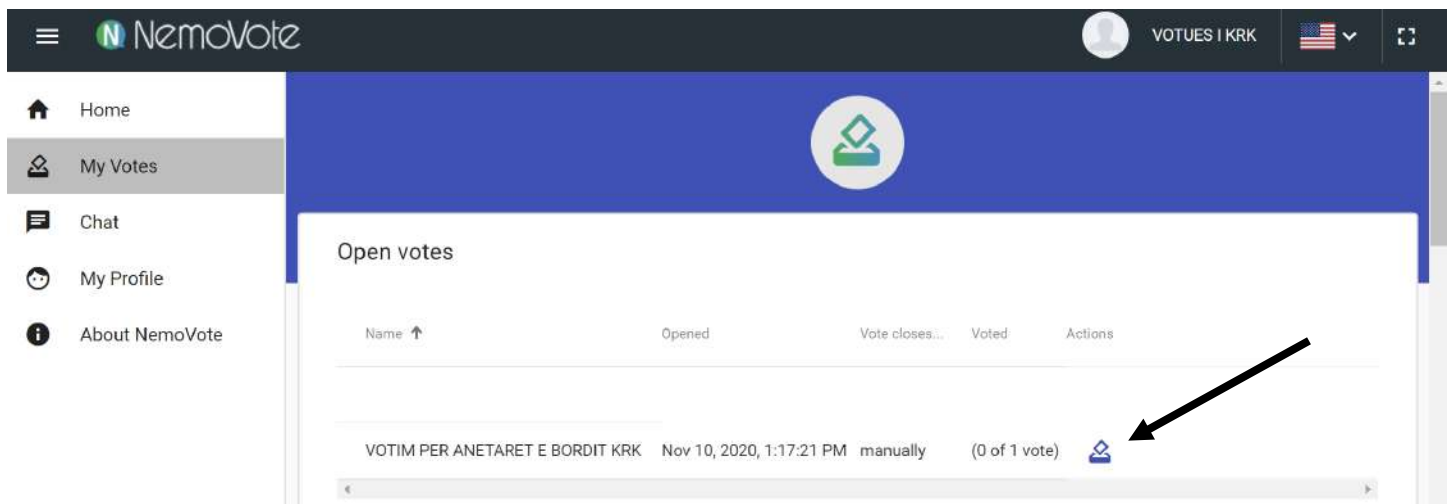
N NemoVote

VOTUES I KRK

Home

My Votes

Chat

My Profile

About NemoVote

Open votes

| Name ↑ | Opened | Vote closes... | Voted | Actions |
|---|---|---|---|---|
| VOTIM PER ANETARET E BORDIT KRK | Nov 10, 2020, 1:17:21 PM | manually | (0 of 1 vote) | |